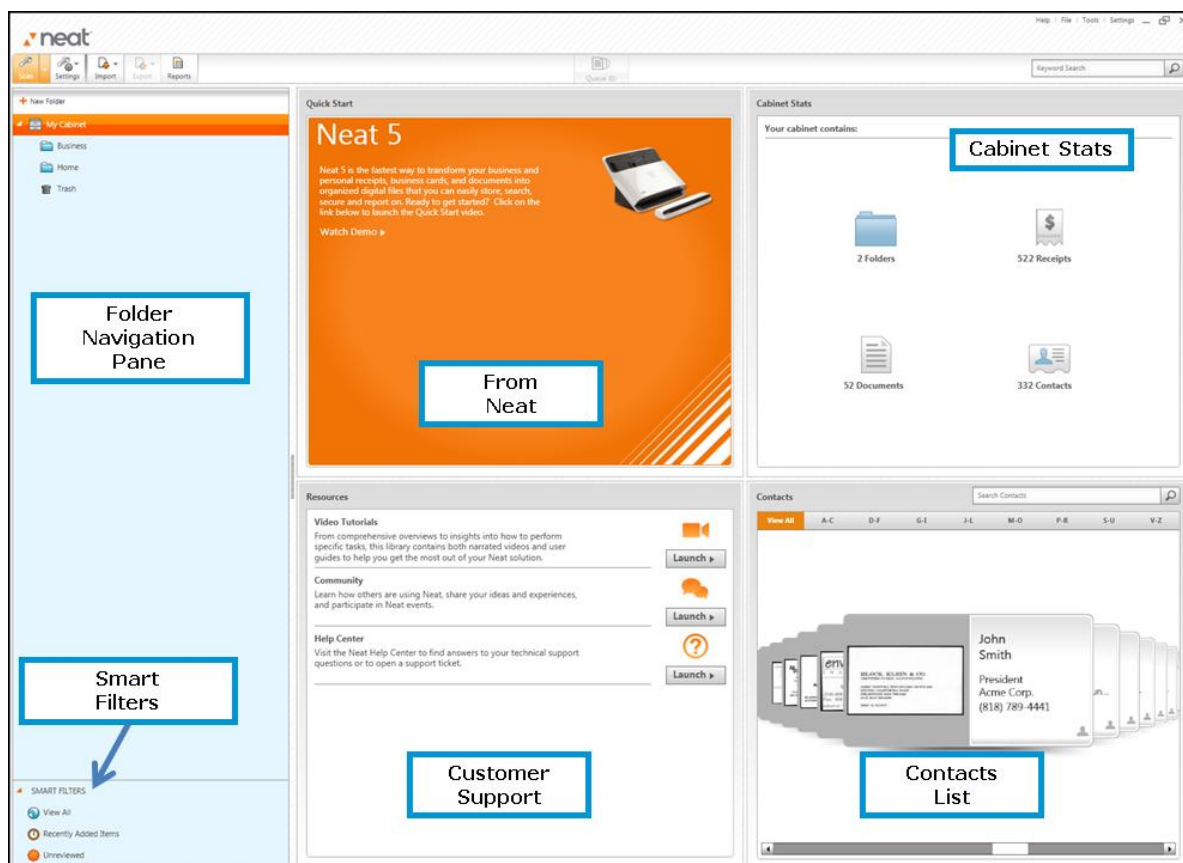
neat

Help | File | Tools | Settings

Scan Settings Import Export Reports

Queue (0)

Keyword Search

+ New Folder

My Cabinet

Business

Home

Trash

Folder Navigation Pane

Smart Filters

SMART FILTERS

View All

Recently Added Items

Unreviewed

Quick Start

Neat 5

Neat 5 is the fastest way to transform your business and personal receipts, business cards, and documents into organized digital files that you can easily store, search, secure and report on. Ready to get started? Click on the link below to launch the Quick Start video.

Watch Demo ▸

From Neat

Cabinet Stats

Your cabinet contains:

Cabinet Stats

2 Folders

522 Receipts

52 Documents

332 Contacts

Resources

Video Tutorials

From comprehensive overviews to insights into how to perform specific tasks, this library contains both narrated videos and user guides to help you get the most out of your Neat solution.

Launch ▸

Community

Learn how others are using Neat, share your ideas and experiences, and participate in Neat events.

Launch ▸

Help Center

Visit the Neat Help Center to find answers to your technical support questions or to open a support ticket.

Launch ▸

Customer Support

Contacts

Search Contacts

View All A-C D-F G-I J-L M-O P-R S-U V-Z

BLOCK, KLEIN & CO.

John Smith

President Acme Corp. (818) 789-4441

Contacts List